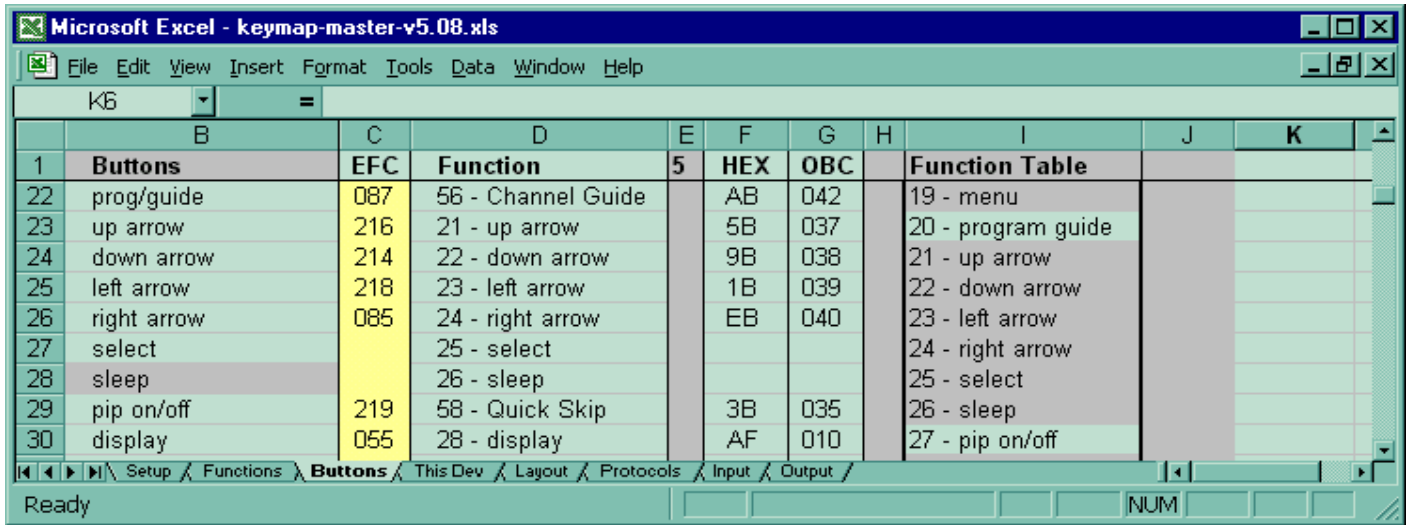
Microsoft Excel - keymap-master-v5.08.xls

File Edit View Insert Format Tools Data Window Help

K6 =

| | B | C | D | E | F | G | H | I | J | K |
|---|---|---|---|---|---|---|---|---|---|---|
| 1 | Buttons | EFC | Function | 5 | HEX | OBC | | Function Table | | |
| 22 | prog/guide | 087 | 56 - Channel Guide | | AB | 042 | | 19 - menu | | |
| 23 | up arrow | 216 | 21 - up arrow | | 5B | 037 | | 20 - program guide | | |
| 24 | down arrow | 214 | 22 - down arrow | | 9B | 038 | | 21 - up arrow | | |
| 25 | left arrow | 218 | 23 - left arrow | | 1B | 039 | | 22 - down arrow | | |
| 26 | right arrow | 085 | 24 - right arrow | | EB | 040 | | 23 - left arrow | | |
| 27 | select | | 25 - select | | | | | 24 - right arrow | | |
| 28 | sleep | | 26 - sleep | | | | | 25 - select | | |
| 29 | pip on/off | 219 | 58 - Quick Skip | | 3B | 035 | | 26 - sleep | | |
| 30 | display | 055 | 28 - display | | AF | 010 | | 27 - pip on/off | | |

Setup Functions Buttons This Dev Layout Protocols Input Output

Ready NUM